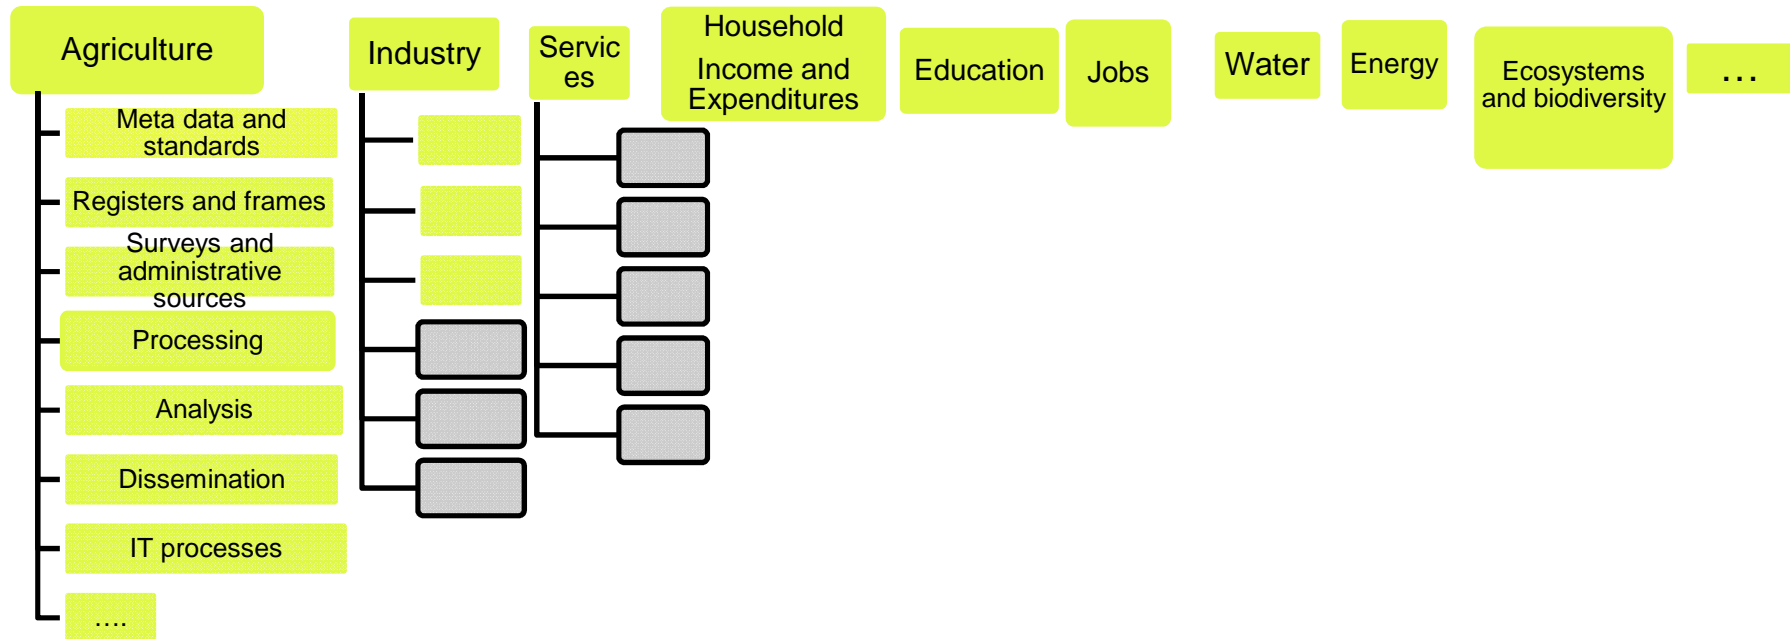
Agriculture

Meta data and standards

Registers and frames

Surveys and administrative sources

Processing

Analysis

Dissemination

IT processes

….

Industry

Servic es

Household Income and Expenditures

Education

Jobs

Water

Energy

Ecosystems and biodiversity

…